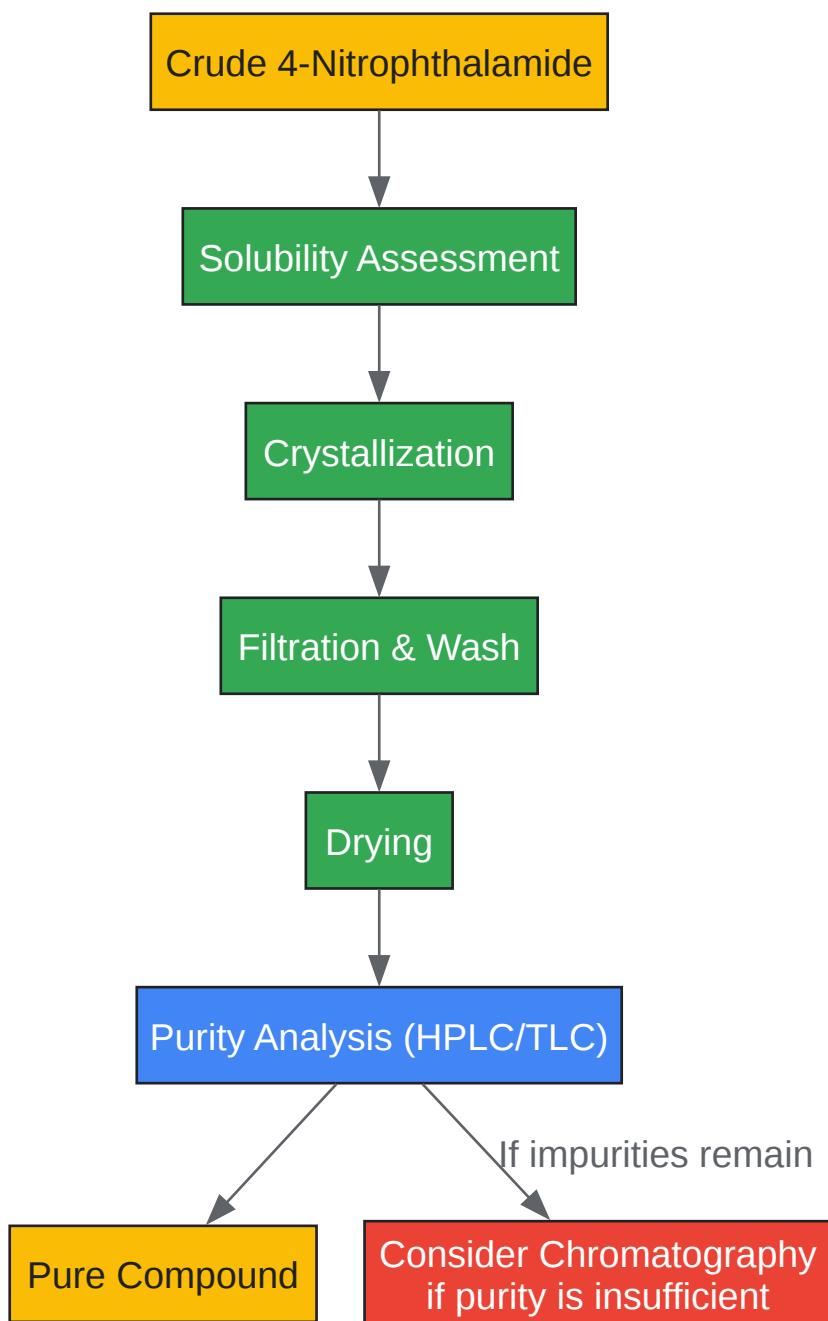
Crude 4-Nitrophthalamide

Solubility Assessment

Crystallization

Filtration & Wash

Drying

Purity Analysis (HPLC/TLC)

If impurities remain

Pure Compound

Consider Chromatography if purity is insufficient